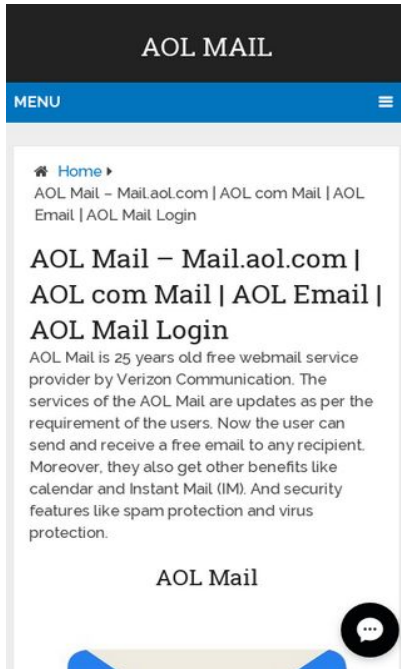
AOL MAIL

MENU

Home ▸
AOL Mail – Mail.aol.com | AOL com Mail | AOL Email | AOL Mail Login

AOL Mail – Mail.aol.com | AOL com Mail | AOL Email | AOL Mail Login

AOL Mail is 25 years old free webmail service provider by Verizon Communication. The services of the AOL Mail are updates as per the requirement of the users. Now the user can send and receive a free email to any recipient. Moreover, they also get other benefits like calendar and Instant Mail (IM). And security features like spam protection and virus protection.

AOL Mail